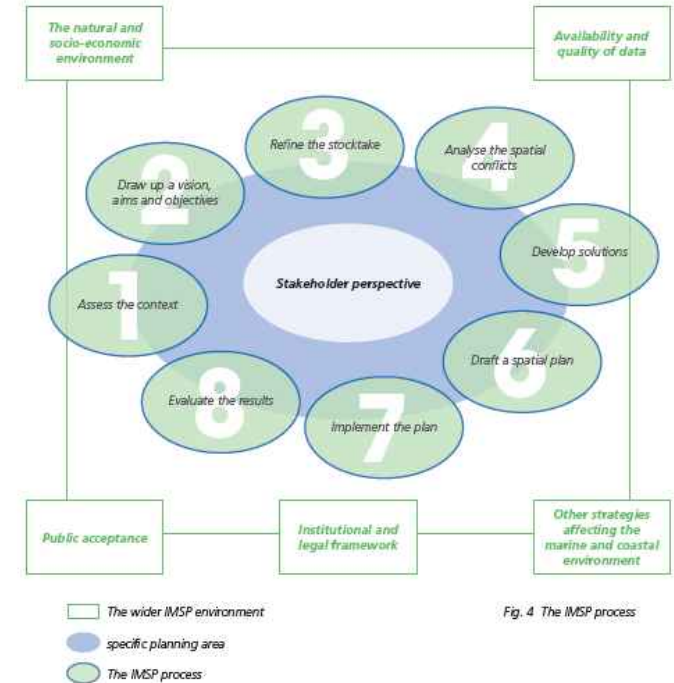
The natural and socio-economic environment

Availability and quality of data

3
Refine the stocktake

4
Analyse the spatial conflicts

2
Draw up a vision, aims and objectives

5
Develop solutions

Stakeholder perspective

1
Assess the context

6
Draft a spatial plan

8
Evaluate the results

7
Implement the plan

Public acceptance

Institutional and legal framework

Other strategies affecting the marine and coastal environment

The wider IMSP environment

specific planning area

The IMSP process

Fig. 4 The IMSP process